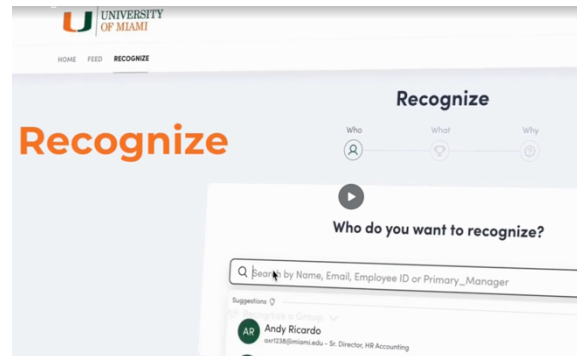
UNIVERSITY OF MIAMI

HOME FEED RECOGNIZE

Recognize

Recognize

Who What Why

Who do you want to recognize?

Search by Name, Email, Employee ID or Primary_Manager

Suggestions

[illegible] a Group

AR Andy Ricardo
axr1238@miami.edu - Sr. Director, HR Accounting